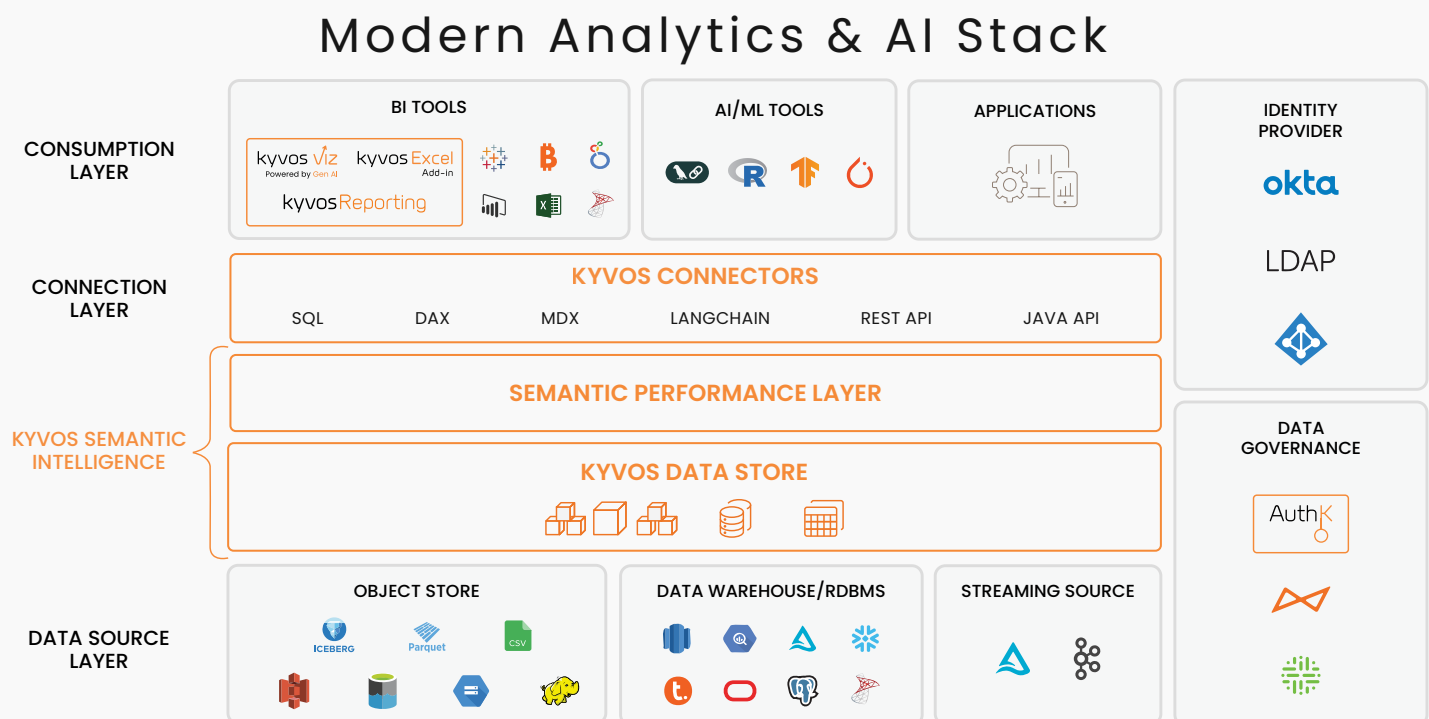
Modern Analytics & AI Stack

CONSUMPTION LAYER

BI TOOLS

kyvos Viz Powered by Gen AI

kyvos Excel Add-in

kyvosReporting

AI/ML TOOLS

R

APPLICATIONS

IDENTITY PROVIDER

okta

LDAP

CONNECTION LAYER

KYVOS CONNECTORS

SQL DAX MDX LANGCHAIN REST API JAVA API

KYVOS SEMANTIC INTELLIGENCE

SEMANTIC PERFORMANCE LAYER

KYVOS DATA STORE

DATA GOVERNANCE

AuthK

DATA SOURCE LAYER

OBJECT STORE

ICEBERG

Parquet

CSV

DATA WAREHOUSE/RDBMS

STREAMING SOURCE